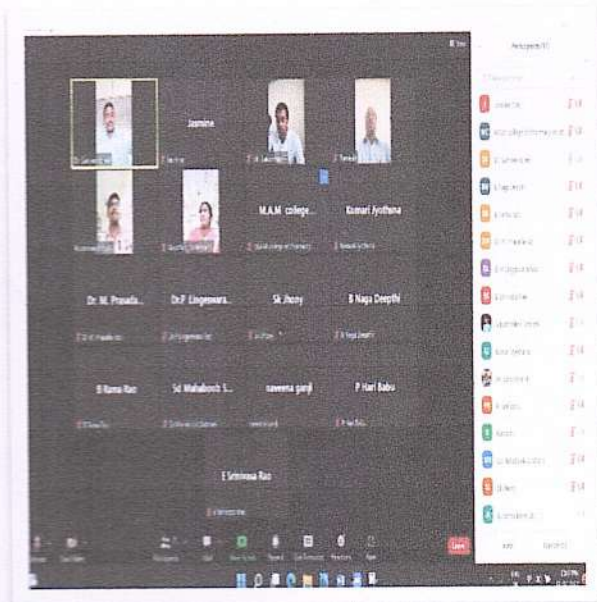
Jasmine

M.A.M college...

Kumari Jyothsna

Dr. M. Prasada...

Dr.P. Lingeswara...

Sk Jhony

B Naga Deepthi

B Rama Rao

Sd Mahaboob S...

naveena panji

P Hari Babu

E Srinivasa Rao

Participants

Leave